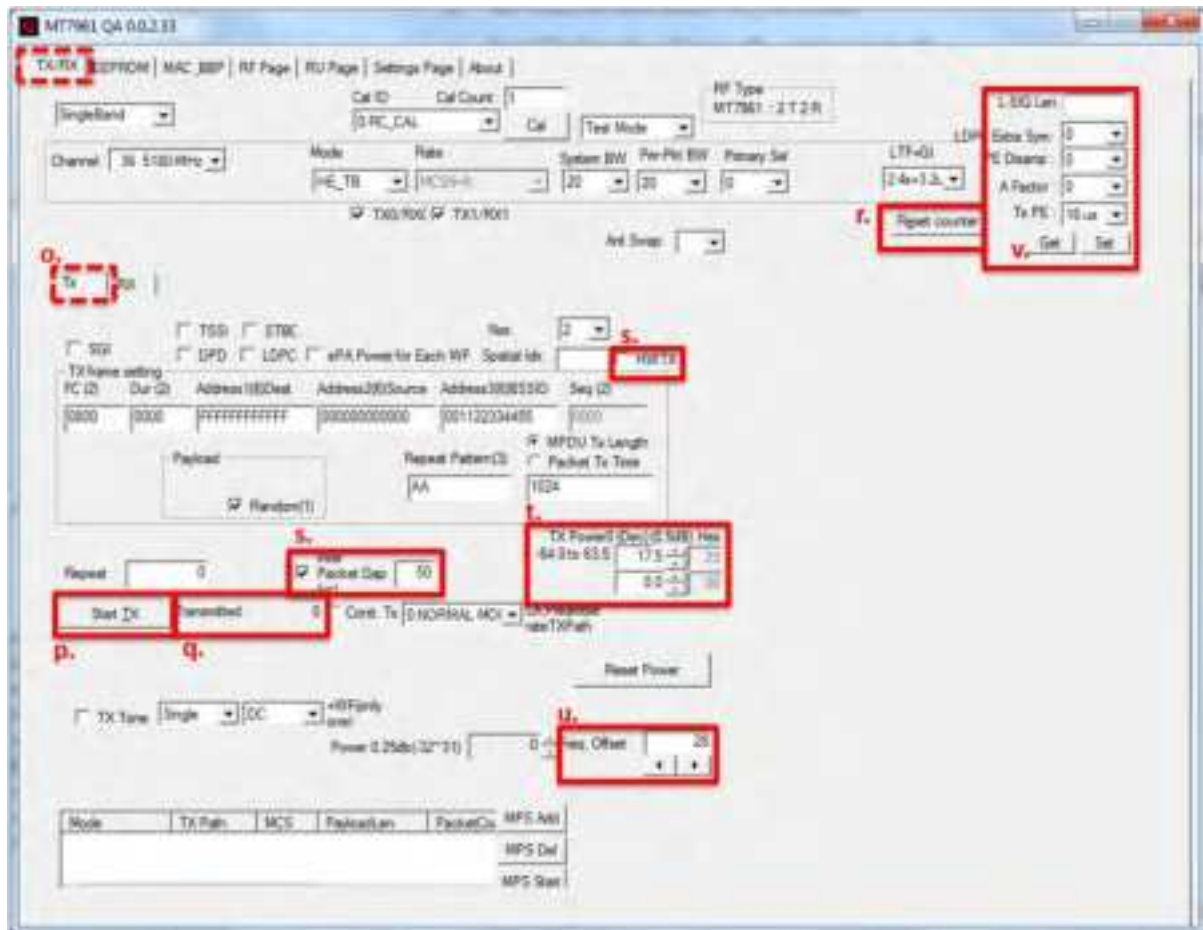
MT7961 QA 0.0.2.33

TX/RX | EEPROM | MAC_BBP | RF Page | RU Page | Settings Page | About

SingleBand

Cal ID
0.RC_CAL

Cal Count
1

Cal

Test Mode

RF Type
MT7961 - 2 T 2 R

L-SIG Len

LDPC Extra Sym 0

PE Disamb 0

A Factor 0

Tx PE 10 us

Get Set

v.

Channel 36 5180 MHz

Mode
HE_TB

Rate
MCS0-R

System BW
20

Per-Pkt BW
20

Primary Sel
0

LTF+GI
2.4x+3.2...

TX0/RX0 TX1/RX1

r.

Reset counter

Ant Swap

o.

Tx Rx

SGI

TSSI STBC

DPD LDPC ePA Power for Each WF

Nss 2

Spatial Idx

s.

HW TX

TX frame setting

FC (2) Dur (2) Address1(6)Dest Address2(6)Source Address3(6)BSSID Seq (2)

0800 0000 FFFFFFFFFFFF 000000000000 001122334455 0000

Payload

Random(1)

Repeat Pattern(3)
AA

MPDU Tx Length
Packet Tx Time
1024

s.

t.

TX Power0 (Dec) (0.5dB) Hex
-64.0 to 63.5 17.5 23
0.0 00

Repeat 0

Packet Gap 50

Start TX

Transmitted 0

Cont. Tx 0.NORMAL MOD

p. q.

Reset Power

TX Tone Single DC

Power 0.25db(32*31) 0

u.

Freq. Offset 28

Mode | TX Path | MCS | PayloadLen | PacketCo

MPS Add

MPS Del

MPS Start